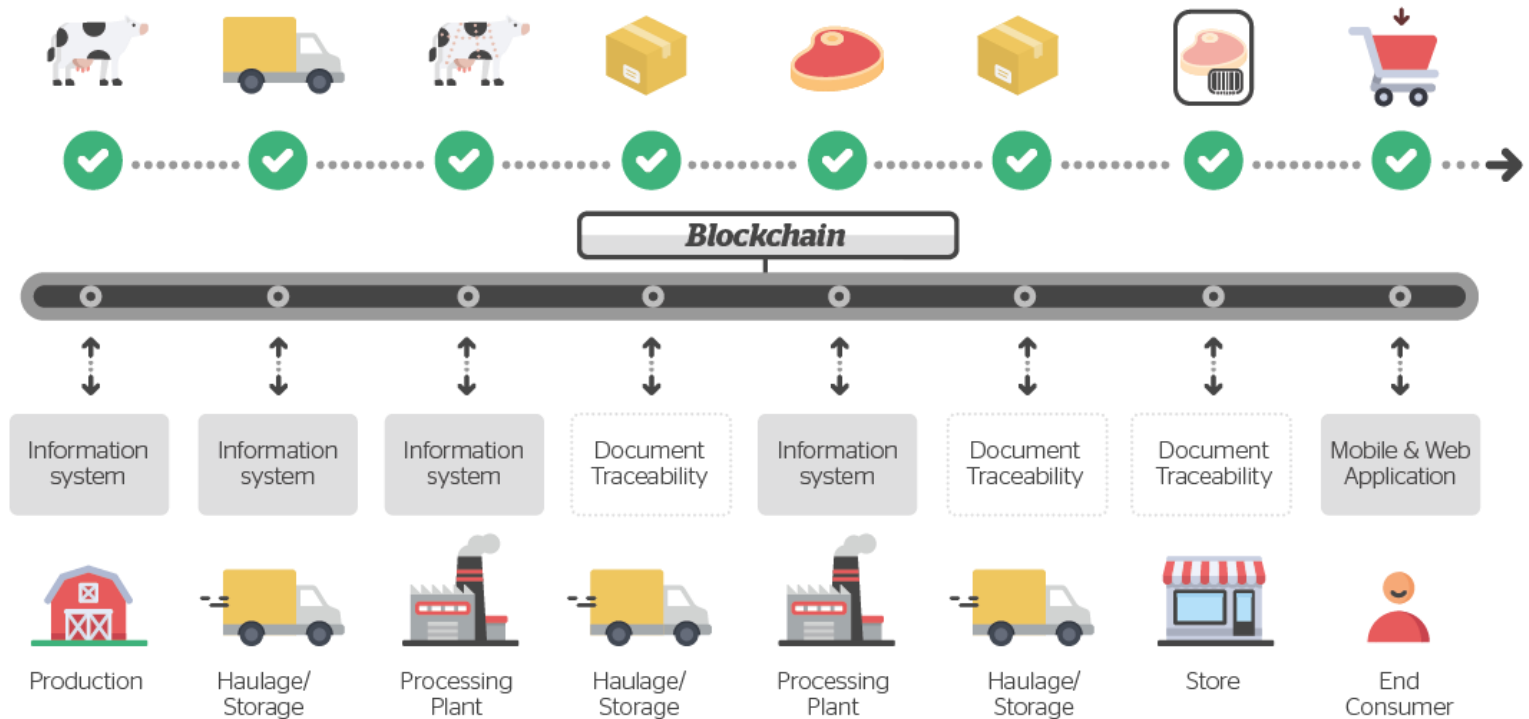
Blockchain

Information system

Information system

Information system

Document Traceability

Information system

Document Traceability

Document Traceability

Mobile & Web Application

Production

Haulage/ Storage

Processing Plant

Haulage/ Storage

Processing Plant

Haulage/ Storage

Store

End Consumer